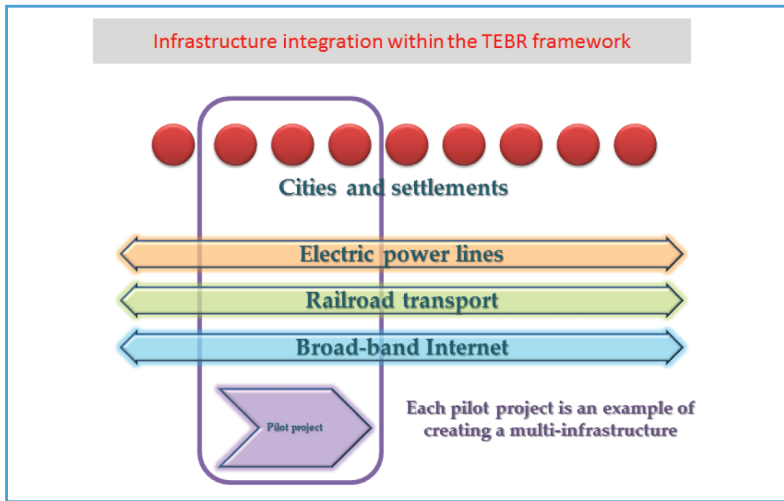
Infrastructure integration within the TEBR framework

Cities and settlements

Electric power lines

Railroad transport

Broad-band Internet

Pilot project

Each pilot project is an example of creating a multi-infrastructure